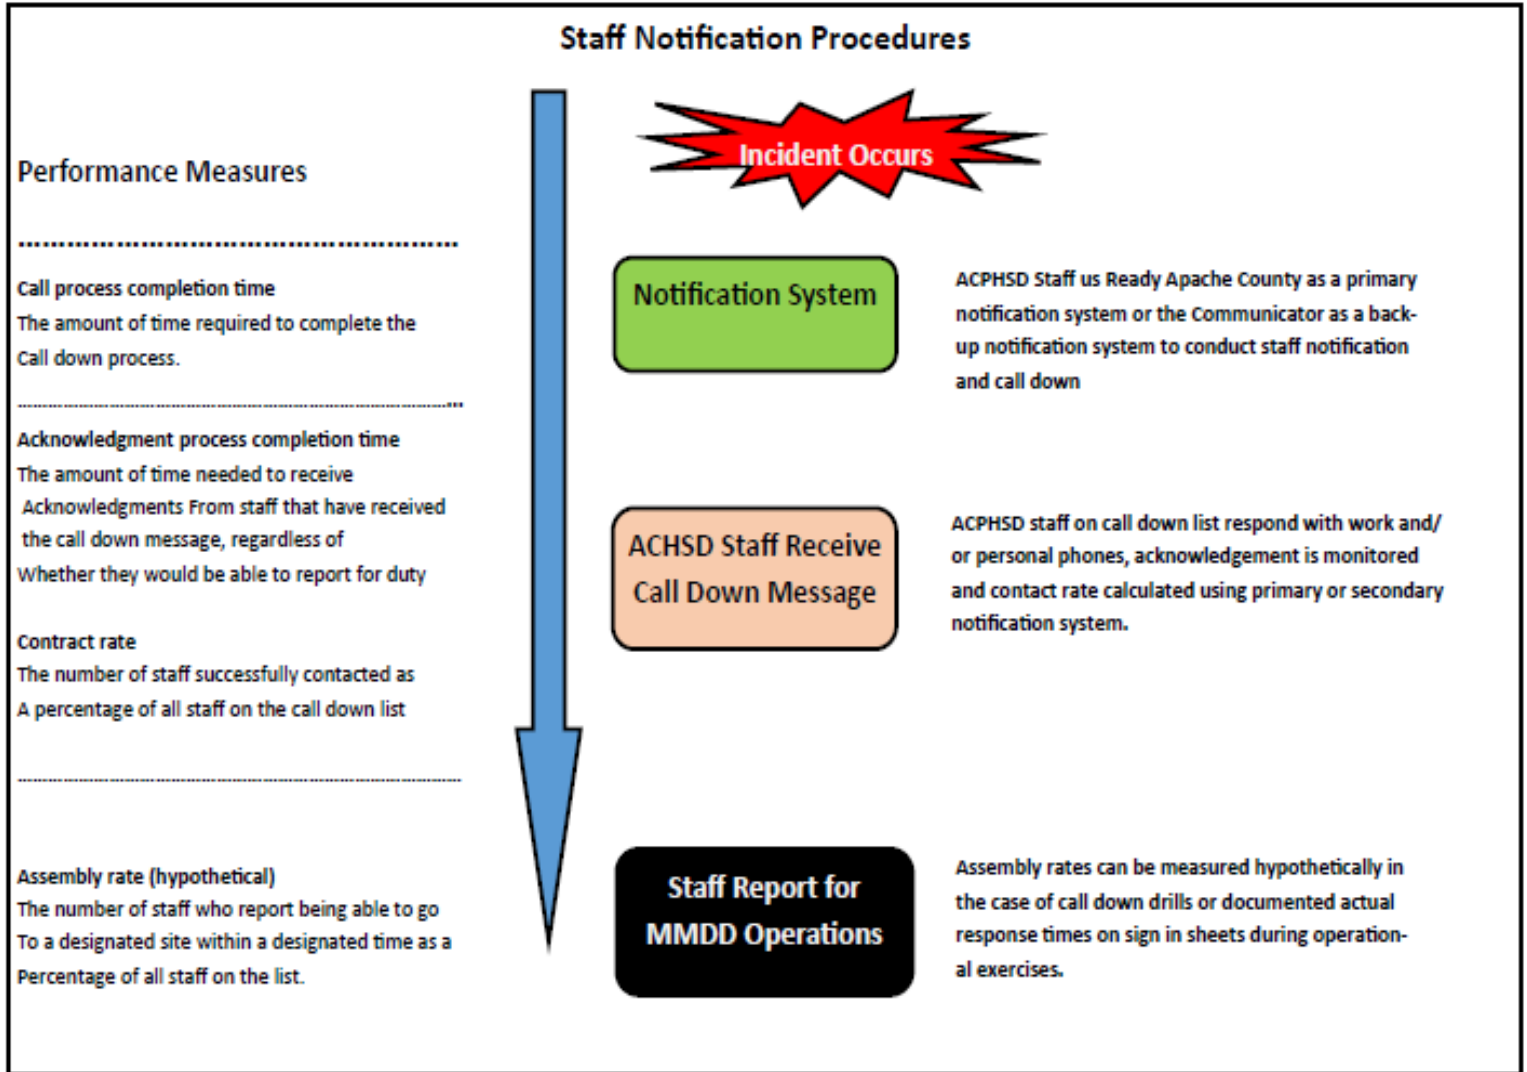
Staff Notification Procedures

Performance Measures

Call process completion time
The amount of time required to complete the Call down process.

Acknowledgment process completion time
The amount of time needed to receive Acknowledgments From staff that have received the call down message, regardless of Whether they would be able to report for duty

Contract rate
The number of staff successfully contacted as A percentage of all staff on the call down list

Assembly rate (hypothetical)
The number of staff who report being able to go To a designated site within a designated time as a Percentage of all staff on the list.

Incident Occurs

Notification System

ACPHSD Staff us Ready Apache County as a primary notification system or the Communicator as a back-up notification system to conduct staff notification and call down

ACHSD Staff Receive Call Down Message

ACPHSD staff on call down list respond with work and/ or personal phones, acknowledgement is monitored and contact rate calculated using primary or secondary notification system.

Staff Report for MMDD Operations

Assembly rates can be measured hypothetically in the case of call down drills or documented actual response times on sign in sheets during operational exercises.